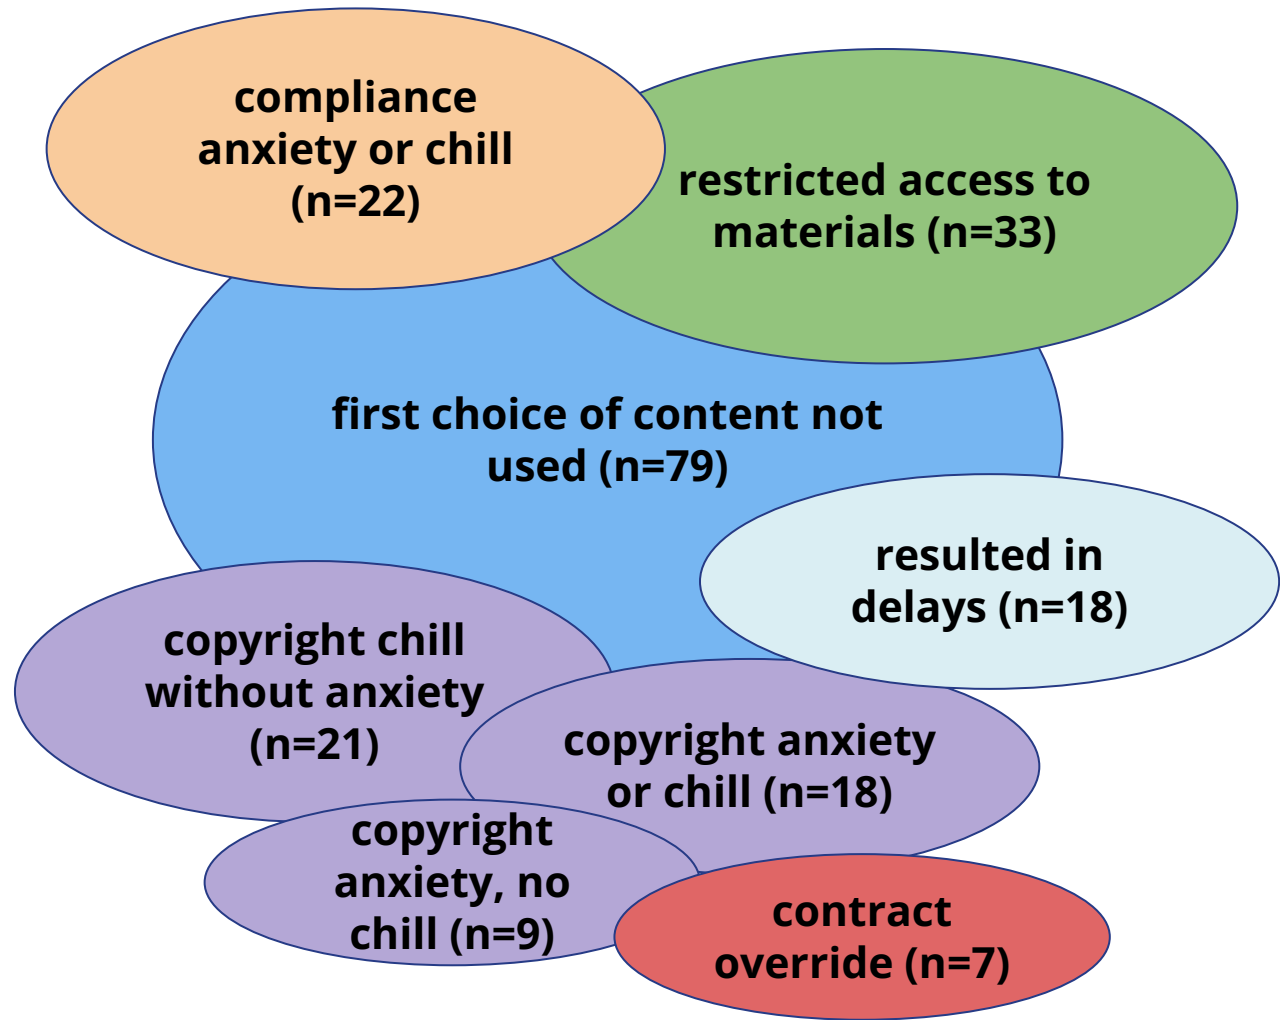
compliance anxiety or chill (n=22)

restricted access to materials (n=33)

first choice of content not used (n=79)

resulted in delays (n=18)

copyright chill without anxiety (n=21)

copyright anxiety or chill (n=18)

copyright anxiety, no chill (n=9)

contract override (n=7)